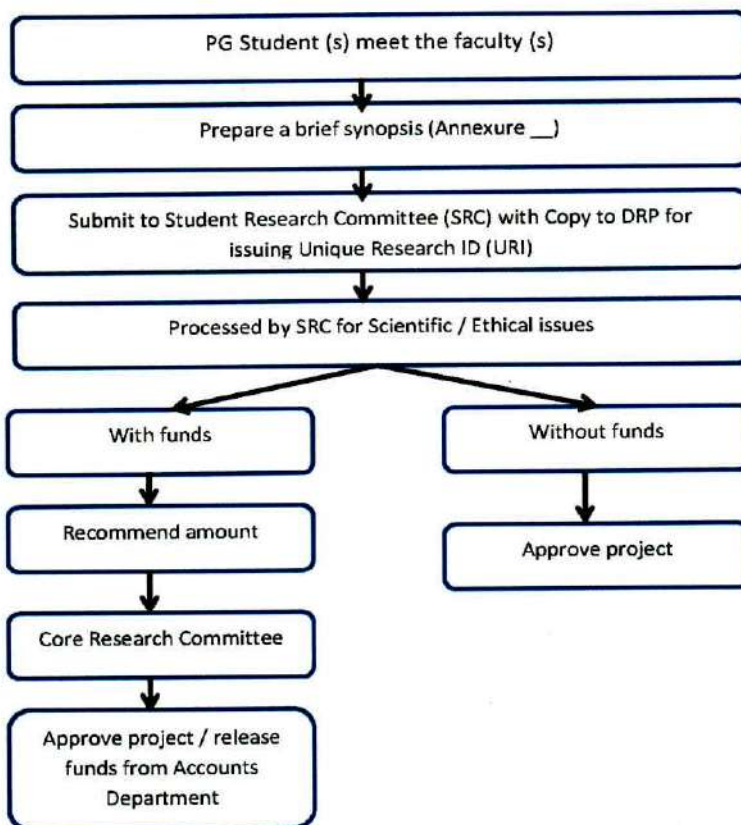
PG Student (s) meet the faculty (s)

Prepare a brief synopsis (Annexure __)

Submit to Student Research Committee (SRC) with Copy to DRP for issuing Unique Research ID (URI)

Processed by SRC for Scientific / Ethical issues

With funds

Recommend amount

Core Research Committee

Approve project / release funds from Accounts Department

Without funds

Approve project